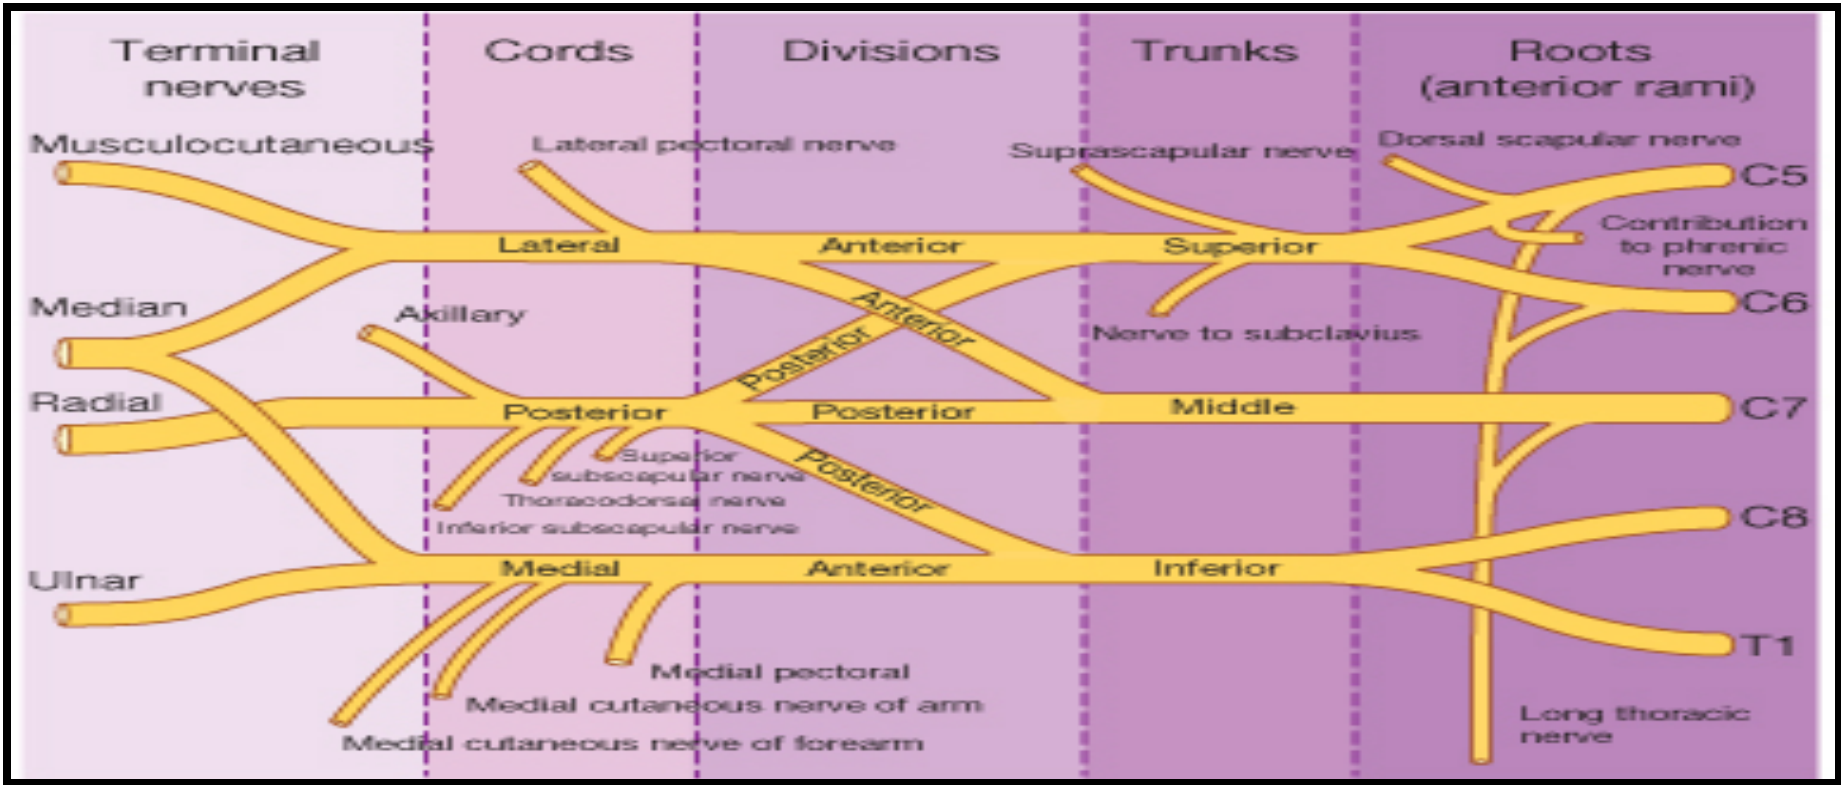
Terminal nerves

Cords

Divisions

Trunks

Roots (anterior rami)

Musculocutaneous

Lateral pectoral nerve

Suprascapular nerve

Dorsal scapular nerve

C5

Lateral

Anterior

Superior

Contribution to phrenic nerve

Median

Axillary

Anterior

Posterior

Nerve to subclavius

C6

Radial

Posterior

Posterior

Middle

C7

Superior subscapular nerve

Thoracodorsal nerve

Inferior subscapular nerve

Posterior

C8

Ulnar

Medial

Anterior

Inferior

T1

Medial pectoral

Medial cutaneous nerve of arm

Medial cutaneous nerve of forearm

Long thoracic nerve